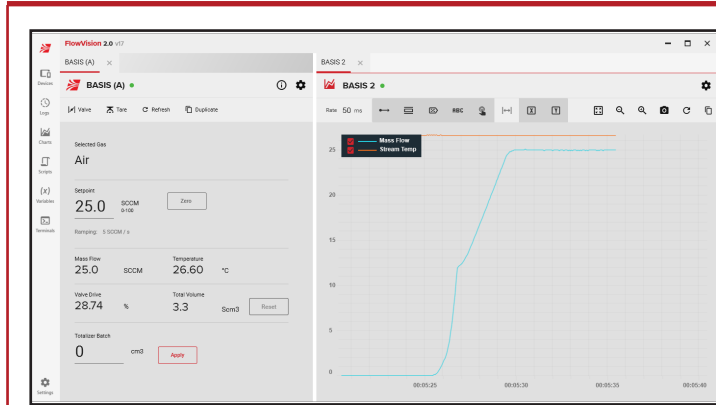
FlowVision 2.0 v17

Devices
Logs
Charts
Scripts
Variables
Terminals
Settings

BASIS (A) ×
BASIS 2 ×

BASIS (A)
BASIS 2

Valve  Tare  Refresh  Duplicate

Rate 50 ms

ABC

Selected Gas
Air

Setpoint
25.0 SCCM 0-100
Zero
Ramping: 5 SCCM / s

Mass Flow
25.0 SCCM
Temperature
26.60 °C

Valve Drive
28.74 %
Total Volume
3.3 Scm3
Reset

Totalizer Batch
0 cm3
Apply

Mass Flow
Stream Temp

25
20
15
10
5
0

00:05:25
00:05:30
00:05:35
00:05:40